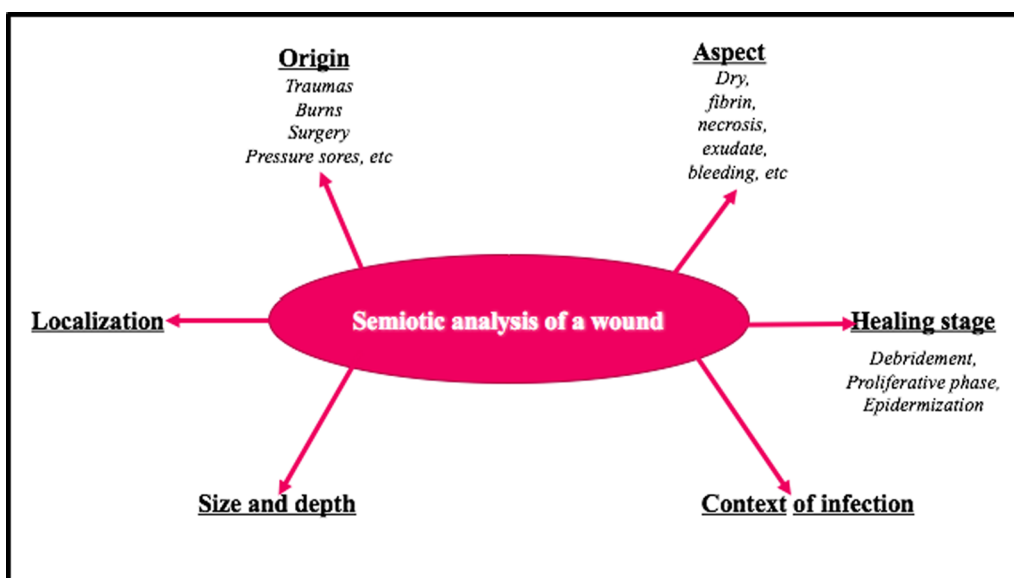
Origin
Traumas
Burns
Surgery
Pressure sores, etc

Aspect
Dry,
fibrin,
necrosis,
exudate,
bleeding, etc

Localization

Semiotic analysis of a wound

Healing stage
Debridement,
Proliferative phase,
Epidermization

Size and depth

Context of infection